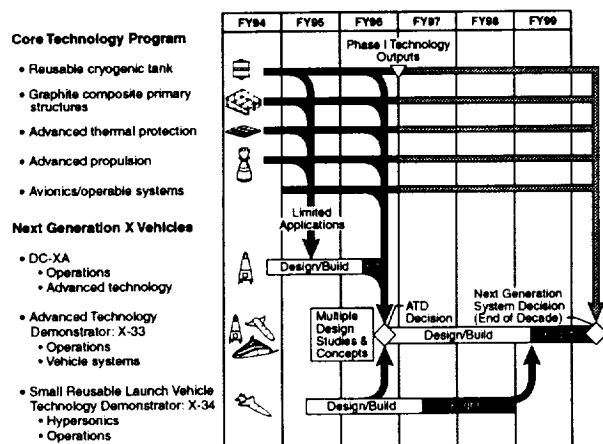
Core Technology Program

• Reusable cryogenic tank

• Graphite composite primary structures

• Advanced thermal protection

• Advanced propulsion

• Avionics/operable systems

Next Generation X Vehicles

• DC-XA
 • Operations
 • Advanced technology

• Advanced Technology Demonstrator: X-33
 • Operations
 • Vehicle systems

• Small Reusable Launch Vehicle Technology Demonstrator: X-34
 • Hypersonics
 • Operations

| FY94 | FY95 | FY96 | FY97 | FY98 | FY99 |
|---|---|---|---|---|---|

Phase I Technology Outputs

Limited Applications

Design/Build

Multiple Design Studies & Concepts

ATD Decision

Next Generation System Decision (End of Decade)

Design/Build

Design/Build

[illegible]